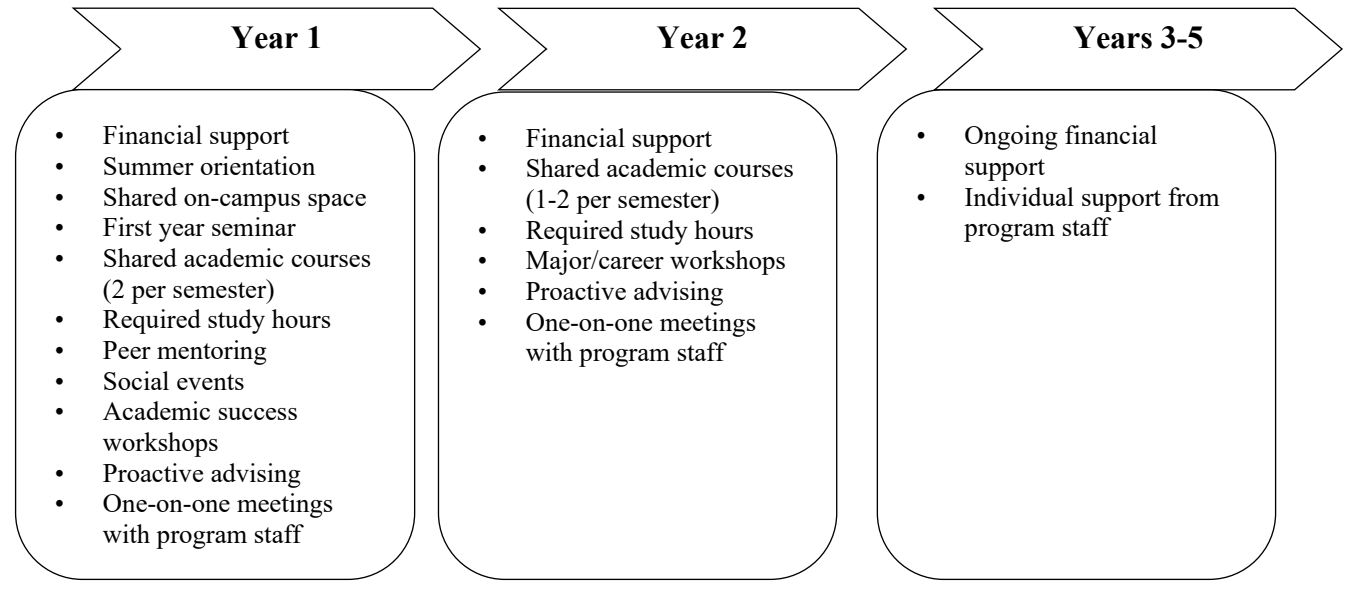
Year 1

- Financial support
- Summer orientation
- Shared on-campus space
- First year seminar
- Shared academic courses (2 per semester)
- Required study hours
- Peer mentoring
- Social events
- Academic success workshops
- Proactive advising
- One-on-one meetings with program staff

Year 2

- Financial support
- Shared academic courses (1-2 per semester)
- Required study hours
- Major/career workshops
- Proactive advising
- One-on-one meetings with program staff

Years 3-5

- Ongoing financial support
- Individual support from program staff